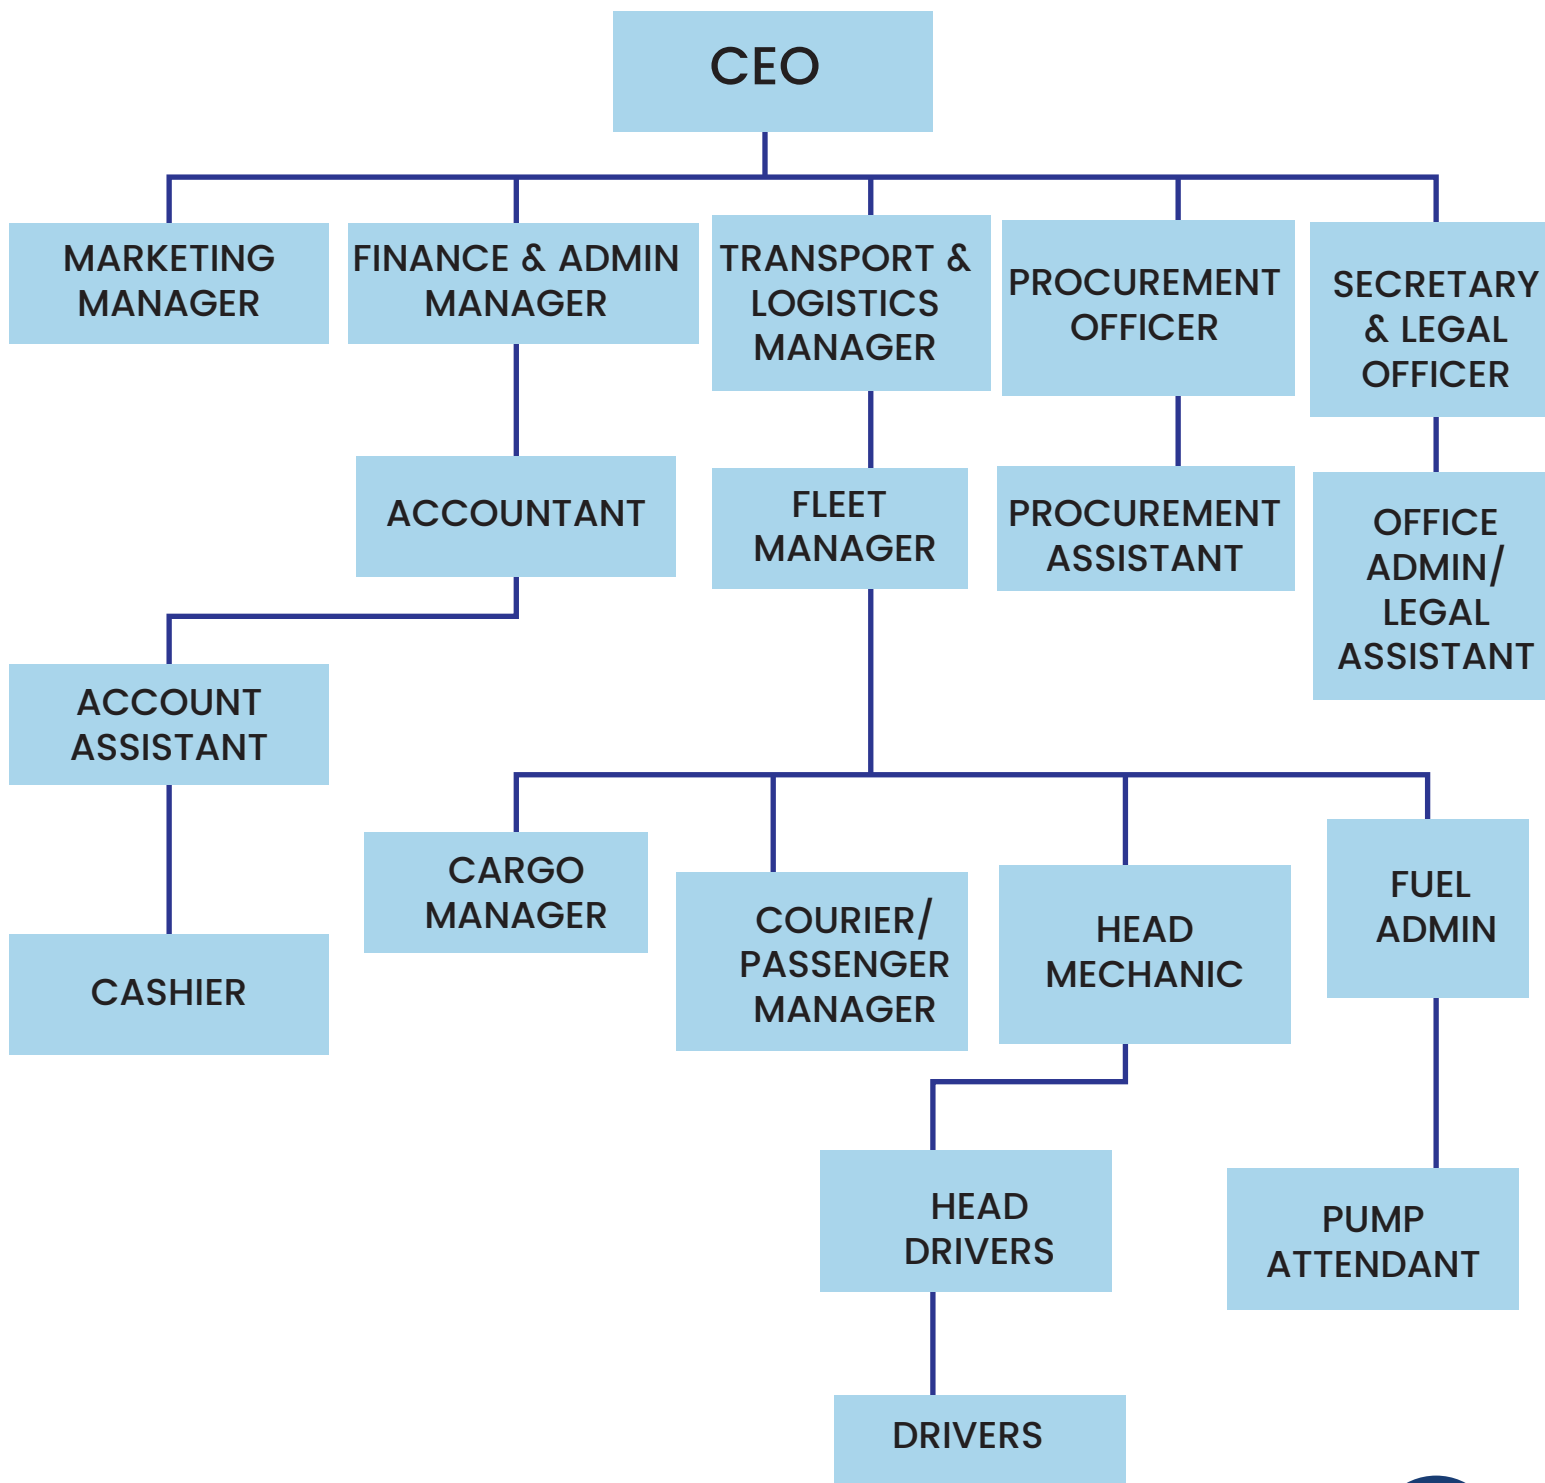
CEO

MARKETING MANAGER

FINANCE & ADMIN MANAGER

TRANSPORT & LOGISTICS MANAGER

PROCUREMENT OFFICER

SECRETARY & LEGAL OFFICER

ACCOUNTANT

FLEET MANAGER

PROCUREMENT ASSISTANT

OFFICE ADMIN/ LEGAL ASSISTANT

ACCOUNT ASSISTANT

CARGO MANAGER

COURIER/ PASSENGER MANAGER

HEAD MECHANIC

FUEL ADMIN

CASHIER

HEAD DRIVERS

PUMP ATTENDANT

DRIVERS